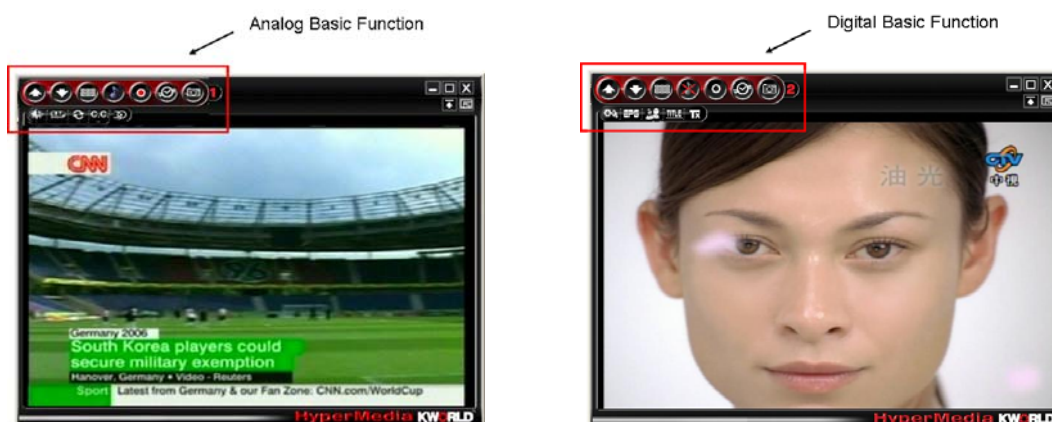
Analog Basic Function

Digital Basic Function

1

CC

CNN

Germany 2006

South Korea players could secure military exemption

Hanover, Germany • Video • Reuters

Sport Latest from Germany & our Fan Zone: CNN.com/WorldCup

HyperMedia KWORLD

2

EPG

TX

油 光

CCTV

中视

HyperMedia KWORLD